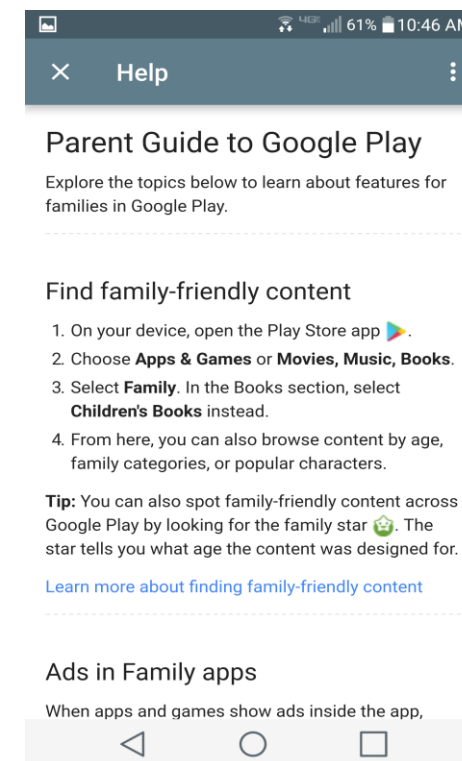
4G 61% 10:46 AM

Help

Parent Guide to Google Play

Explore the topics below to learn about features for families in Google Play.

Find family-friendly content

1. On your device, open the Play Store app.
2. Choose **Apps & Games** or **Movies, Music, Books**.
3. Select **Family**. In the Books section, select **Children's Books** instead.
4. From here, you can also browse content by age, family categories, or popular characters.

**Tip:** You can also spot family-friendly content across Google Play by looking for the family star. The star tells you what age the content was designed for.

Learn more about finding family-friendly content

Ads in Family apps

When apps and games show ads inside the app,